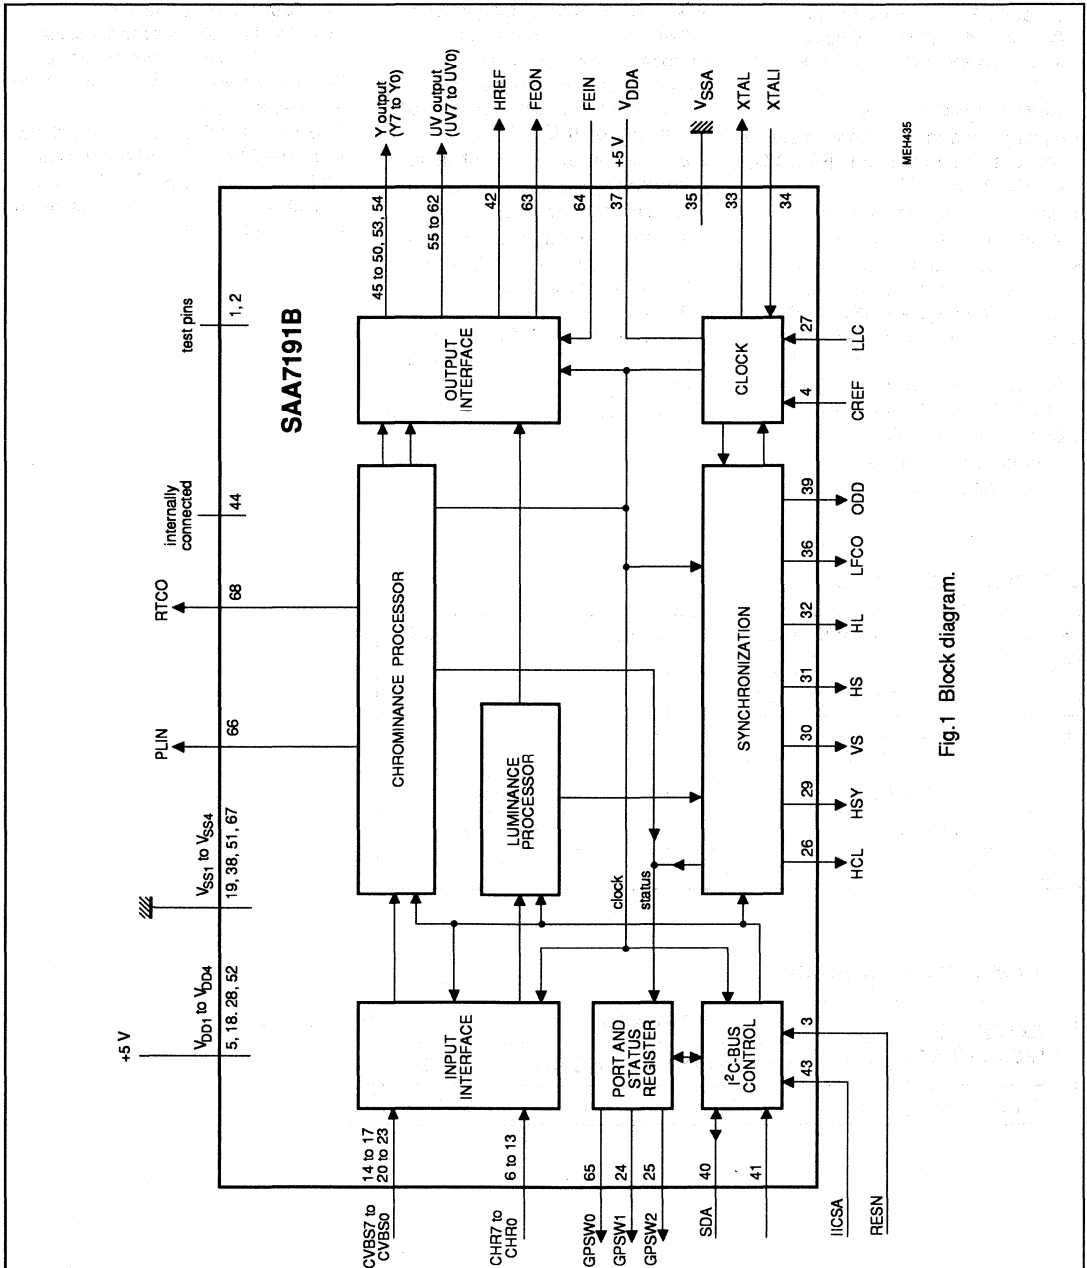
SAA7191B

test pins
1, 2

internally connected
44

RTCO
68

PLIN
66

$V_{SS1}$ to $V_{SS4}$
19, 38, 51, 67

+5 V
$V_{DD1}$ to $V_{DD4}$
5, 18, 28, 52

Y output (Y7 to Y0)
45 to 50, 53, 54

UV output (UV7 to UV0)
55 to 62

HREF
42

FEON
63

FEIN
64

+5 V
$V_{DDA}$
37

$V_{SSA}$
35

XTAL
33

XTALI
34

MEH435

OUTPUT INTERFACE

CLOCK

27
LLC

4
CREF

CHROMINANCE PROCESSOR

LUMINANCE PROCESSOR

SYNCHRONIZATION

39
ODD

36
LFCO

32
HL

31
HS

30
VS

29
HSY

26
HCL

clock

status

INPUT INTERFACE

PORT AND STATUS REGISTER

$I^2C$-BUS CONTROL

CVBS7 to CVBS0
14 to 17
20 to 23

CHR7 to CHR0
6 to 13

GPSW0
65

GPSW1
24

GPSW2
25

SDA
40

41

43
IICSA

3
RESN

Fig.1 Block diagram.